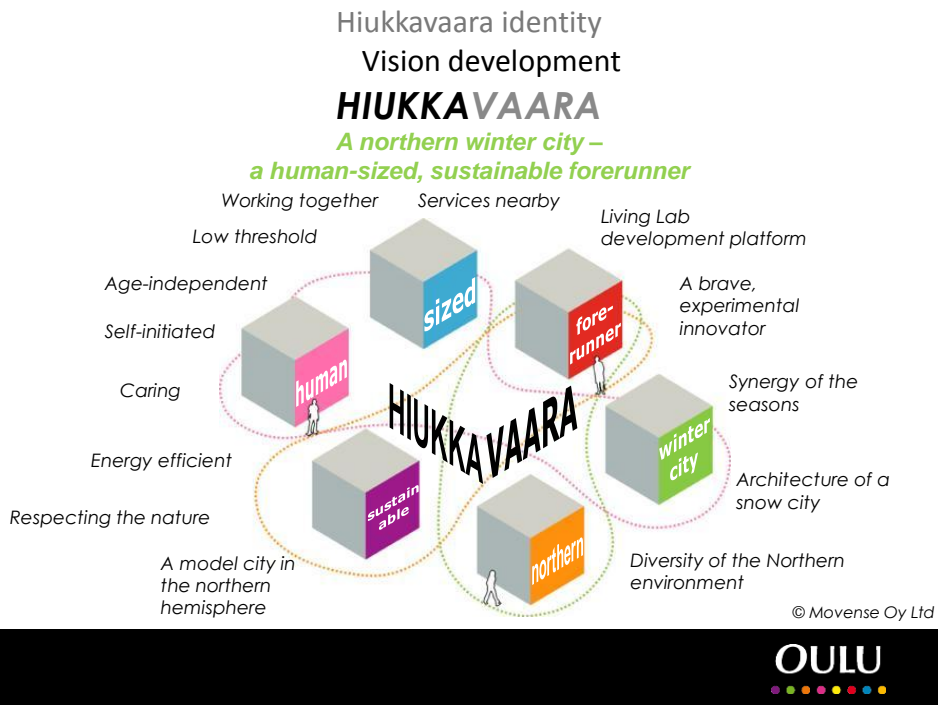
Hiukkavaara identity

Vision development

HIUKKAVAARA

A northern winter city – a human-sized, sustainable forerunner

Working together

Services nearby

Living Lab development platform

Low threshold

Age-independent

A brave, experimental innovator

Self-initiated

sized

fore-runner

human

Caring

HIUKKAVAARA

Synergy of the seasons

Energy efficient

winter city

Architecture of a snow city

Respecting the nature

sustainable

northern

A model city in the northern hemisphere

Diversity of the Northern environment

© Movense Oy Ltd

OULU